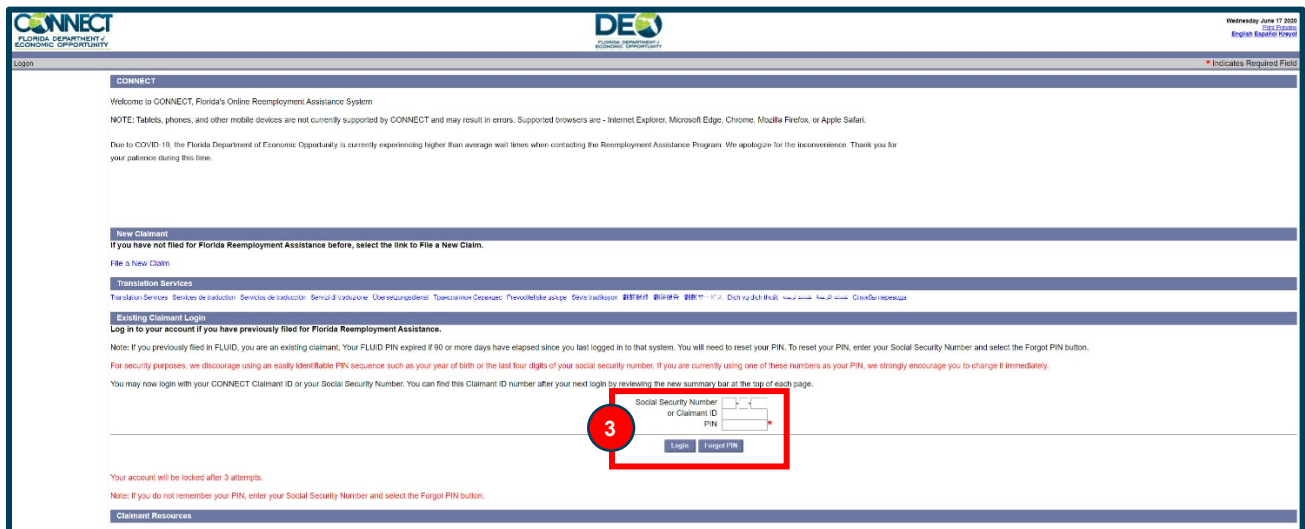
CONNECT
FLORIDA DEPARTMENT of ECONOMIC OPPORTUNITY

DEO
FLORIDA DEPARTMENT of ECONOMIC OPPORTUNITY

Wednesday June 17 2020
Print Preview
English Español Kreyol

Logon

* Indicates Required Field

CONNECT

Welcome to CONNECT, Florida's Online Reemployment Assistance System

NOTE: Tablets, phones, and other mobile devices are not currently supported by CONNECT and may result in errors. Supported browsers are - Internet Explorer, Microsoft Edge, Chrome, Mozilla Firefox, or Apple Safari.

Due to COVID-19, the Florida Department of Economic Opportunity is currently experiencing higher than average wait times when contacting the Reemployment Assistance Program. We apologize for the inconvenience. Thank you for your patience during this time.

New Claimant

If you have not filed for Florida Reemployment Assistance before, select the link to File a New Claim.

File a New Claim

Translation Services

Translation Services Services de traduction Servicios de traducción Servizi di traduzione Übersetzungsdienst Трансляционные Сервисы Prevoditeljske usluge Sèvis tradiksyon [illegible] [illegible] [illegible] Dịch vụ dịch thuật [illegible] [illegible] Служба перевода

Existing Claimant Login

Log in to your account if you have previously filed for Florida Reemployment Assistance.

Note: If you previously filed in FLUID, you are an existing claimant. Your FLUID PIN expired if 90 or more days have elapsed since you last logged in to that system. You will need to reset your PIN. To reset your PIN, enter your Social Security Number and select the Forgot PIN button.

For security purposes, we discourage using an easily identifiable PIN sequence such as your year of birth or the last four digits of your social security number. If you are currently using one of these numbers as your PIN, we strongly encourage you to change it immediately.

You may now login with your CONNECT Claimant ID or your Social Security Number. You can find this Claimant ID number after your next login by reviewing the new summary bar at the top of each page.

Social Security Number
or Claimant ID
PIN *

3

Login Forgot PIN

Your account will be locked after 3 attempts.

Note: If you do not remember your PIN, enter your Social Security Number and select the Forgot PIN button.

Claimant Resources